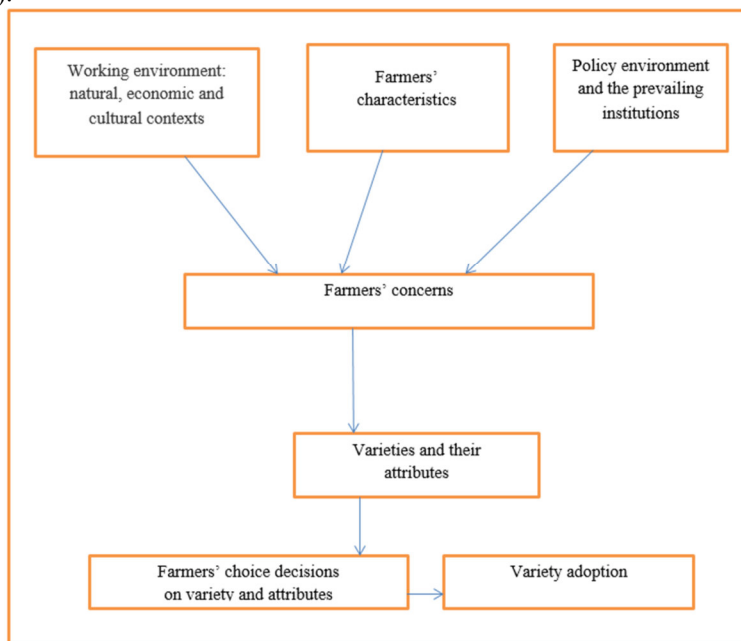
Working environment: natural, economic and cultural contexts

Farmers' characteristics

Policy environment and the prevailing institutions

Farmers' concerns

Varieties and their attributes

Farmers' choice decisions on variety and attributes

Variety adoption